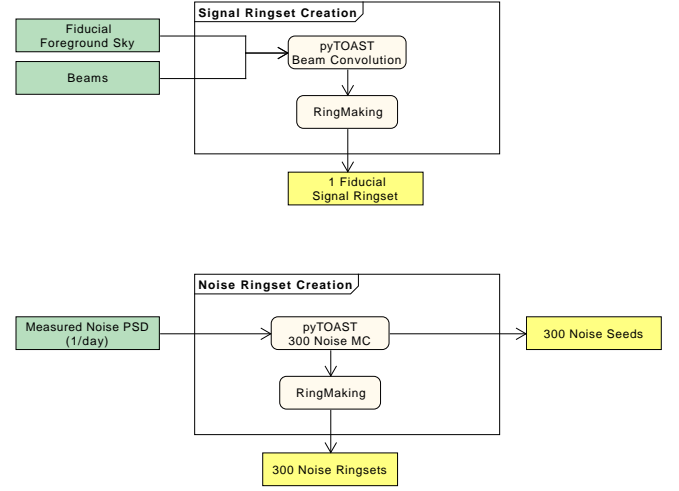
Signal Ringset Creation

Fiducial Foreground Sky

Beams

pyTOAST Beam Convolution

RingMaking

1 Fiducial Signal Ringset

Noise Ringset Creation

Measured Noise PSD (1/day)

pyTOAST 300 Noise MC

300 Noise Seeds

RingMaking

300 Noise Ringsets